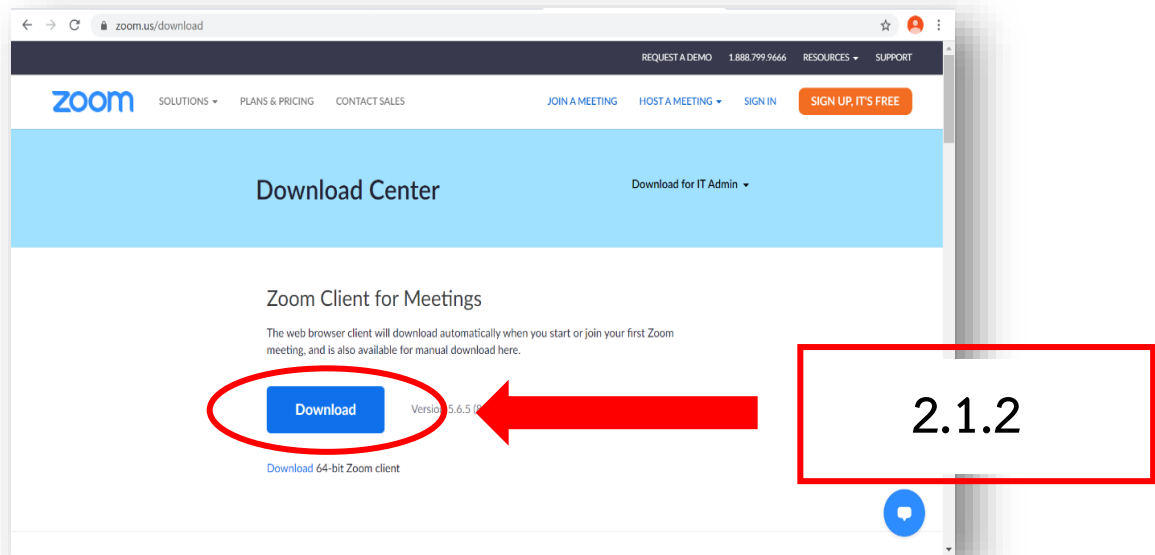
zoom.us/download

REQUEST A DEMO 1.888.799.9666 RESOURCES SUPPORT

zoom SOLUTIONS PLANS & PRICING CONTACT SALES JOIN A MEETING HOST A MEETING SIGN IN SIGN UP, IT'S FREE

Download Center

Download for IT Admin

Zoom Client for Meetings

The web browser client will download automatically when you start or join your first Zoom meeting, and is also available for manual download here.

Download

Version 5.6.5 ([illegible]

Download 64-bit Zoom client

2.1.2